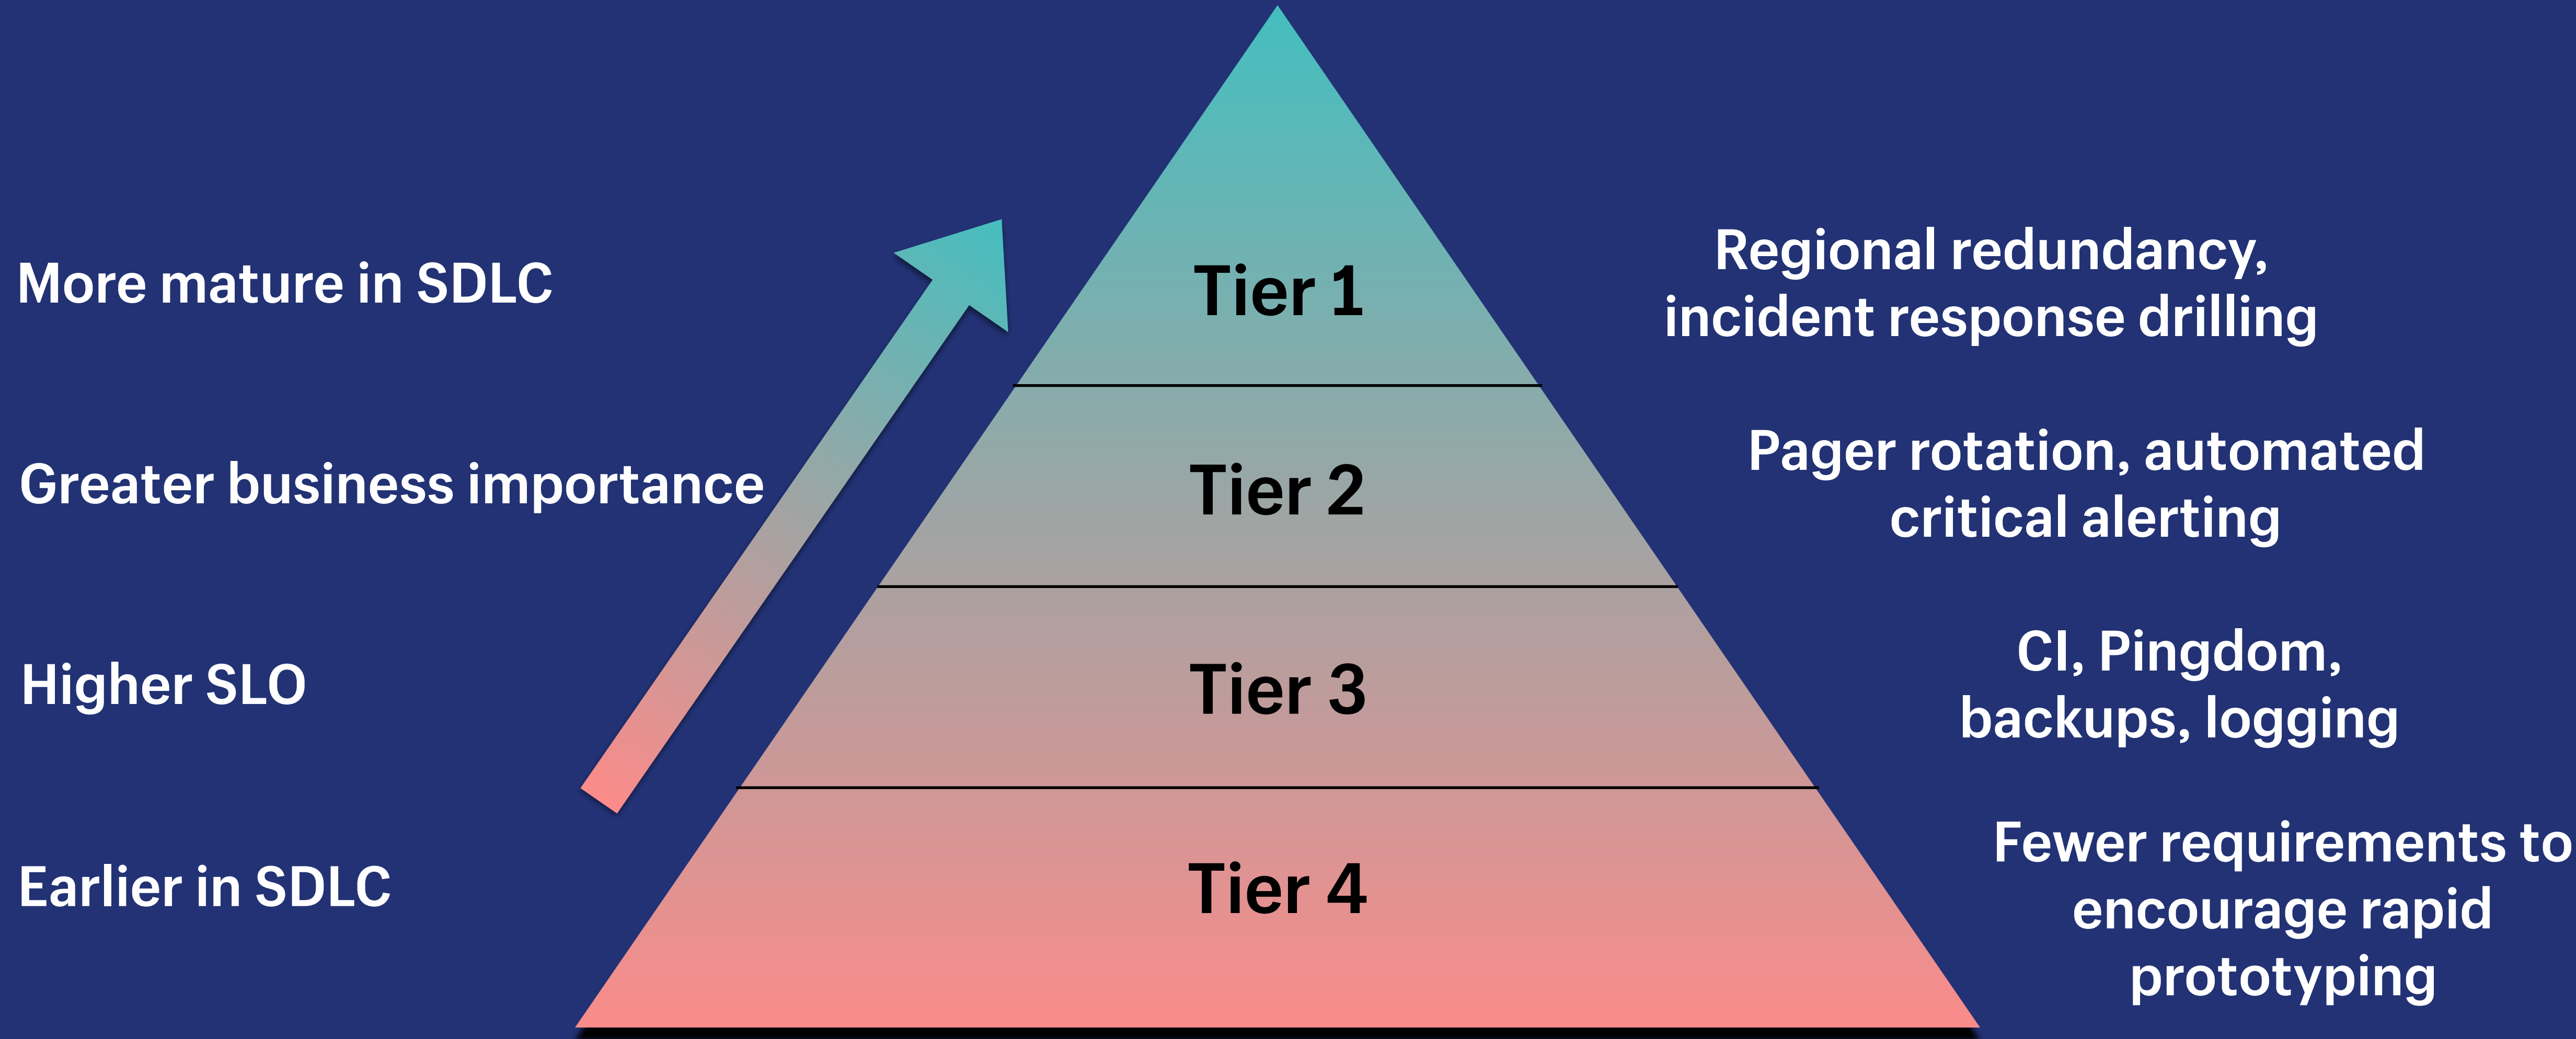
More mature in SDLC

Greater business importance

Higher SLO

Earlier in SDLC

Tier 1

Tier 2

Tier 3

Tier 4

Regional redundancy, incident response drilling

Pager rotation, automated critical alerting

CI, Pingdom, backups, logging

Fewer requirements to encourage rapid prototyping